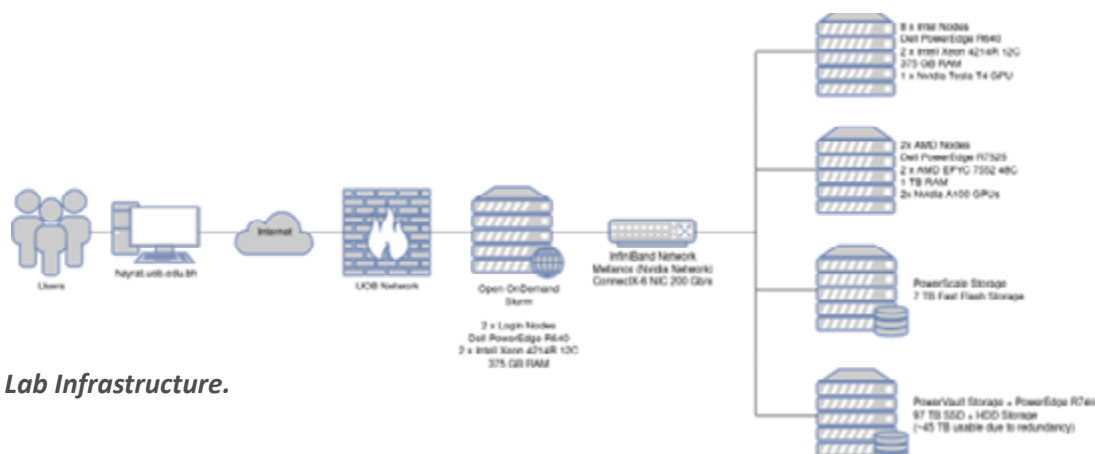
Users

hayrat.uob.edu.bh

Internet

UOB Network

Open OnDemand
Slurm

2 x Login Nodes
Dell PowerEdge R640
2 x Intel Xeon 4214R 12C
375 GB RAM

InfiniBand Network
Mellanox (Nvidia Network)
ConnectX-6 NIC 200 Gb/s

8 x Intel Nodes
Dell PowerEdge R640
2 x Intel Xeon 4214R 12C
375 GB RAM
1 x Nvidia Tesla T4 GPU

2x AMD Nodes
Dell PowerEdge R7525
2 x AMD EPYC 7552 48C
1 TB RAM
2x Nvidia A100 GPUs

PowerScale Storage
7 TB Fast Flash Storage

PowerVault Storage + PowerEdge R7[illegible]
97 TB SSD + HDD Storage
(~45 TB usable due to redundancy)

Lab Infrastructure.